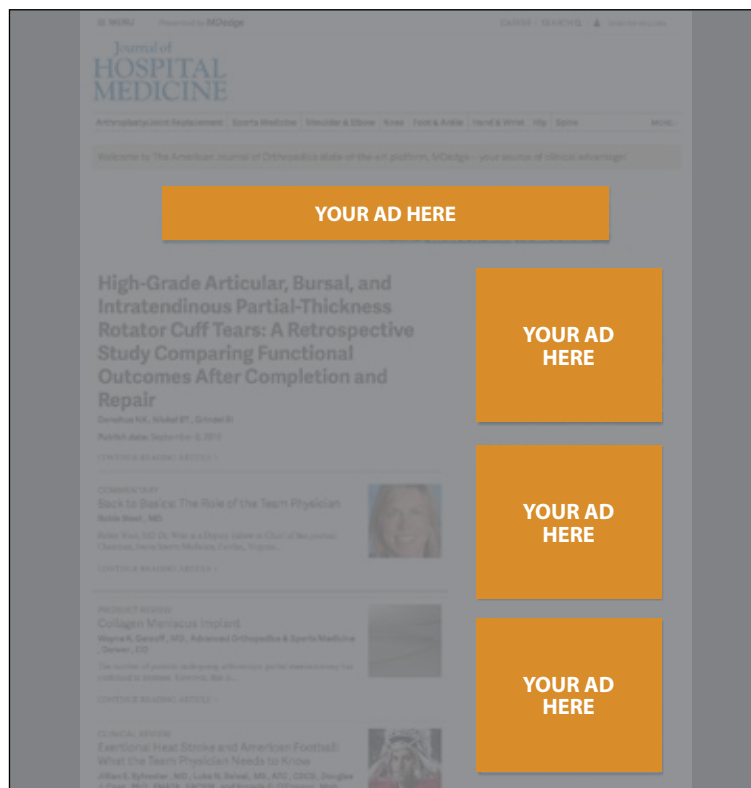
≡ MENU Powered by MDedge

CAREER | SEARCH

Journal of HOSPITAL MEDICINE

Arthroplasty/Joint Replacement | Sports Medicine | Shoulder & Elbow | Knee | Foot & Ankle | Hand & Wrist | Hip | Spine | MORE

Welcome to The American Journal of Orthopedics state of the art platform, MDedge - your source of clinical advantage!

YOUR AD HERE

High-Grade Articular, Bursal, and Intratendinous Partial-Thickness Rotator Cuff Tears: A Retrospective Study Comparing Functional Outcomes After Completion and Repair

Donohue KA, Mobel BT, Grinder D

Publish date: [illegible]

CONTINUE READING ARTICLE »

COMMENTARY
Back to Basics: The Role of the Team Physician
Robin West, MD

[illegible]

CONTINUE READING ARTICLE »

PRODUCT REVIEW
Collagen Meniscus Implant
Wayne K. Gersoff, MD, Advanced Orthopedics & Sports Medicine, Denver, CO

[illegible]

CONTINUE READING ARTICLE »

CLINICAL REVIEW
Exertional Heat Stroke and American Football: What the Team Physician Needs to Know

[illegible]

YOUR AD HERE

YOUR AD HERE

YOUR AD HERE